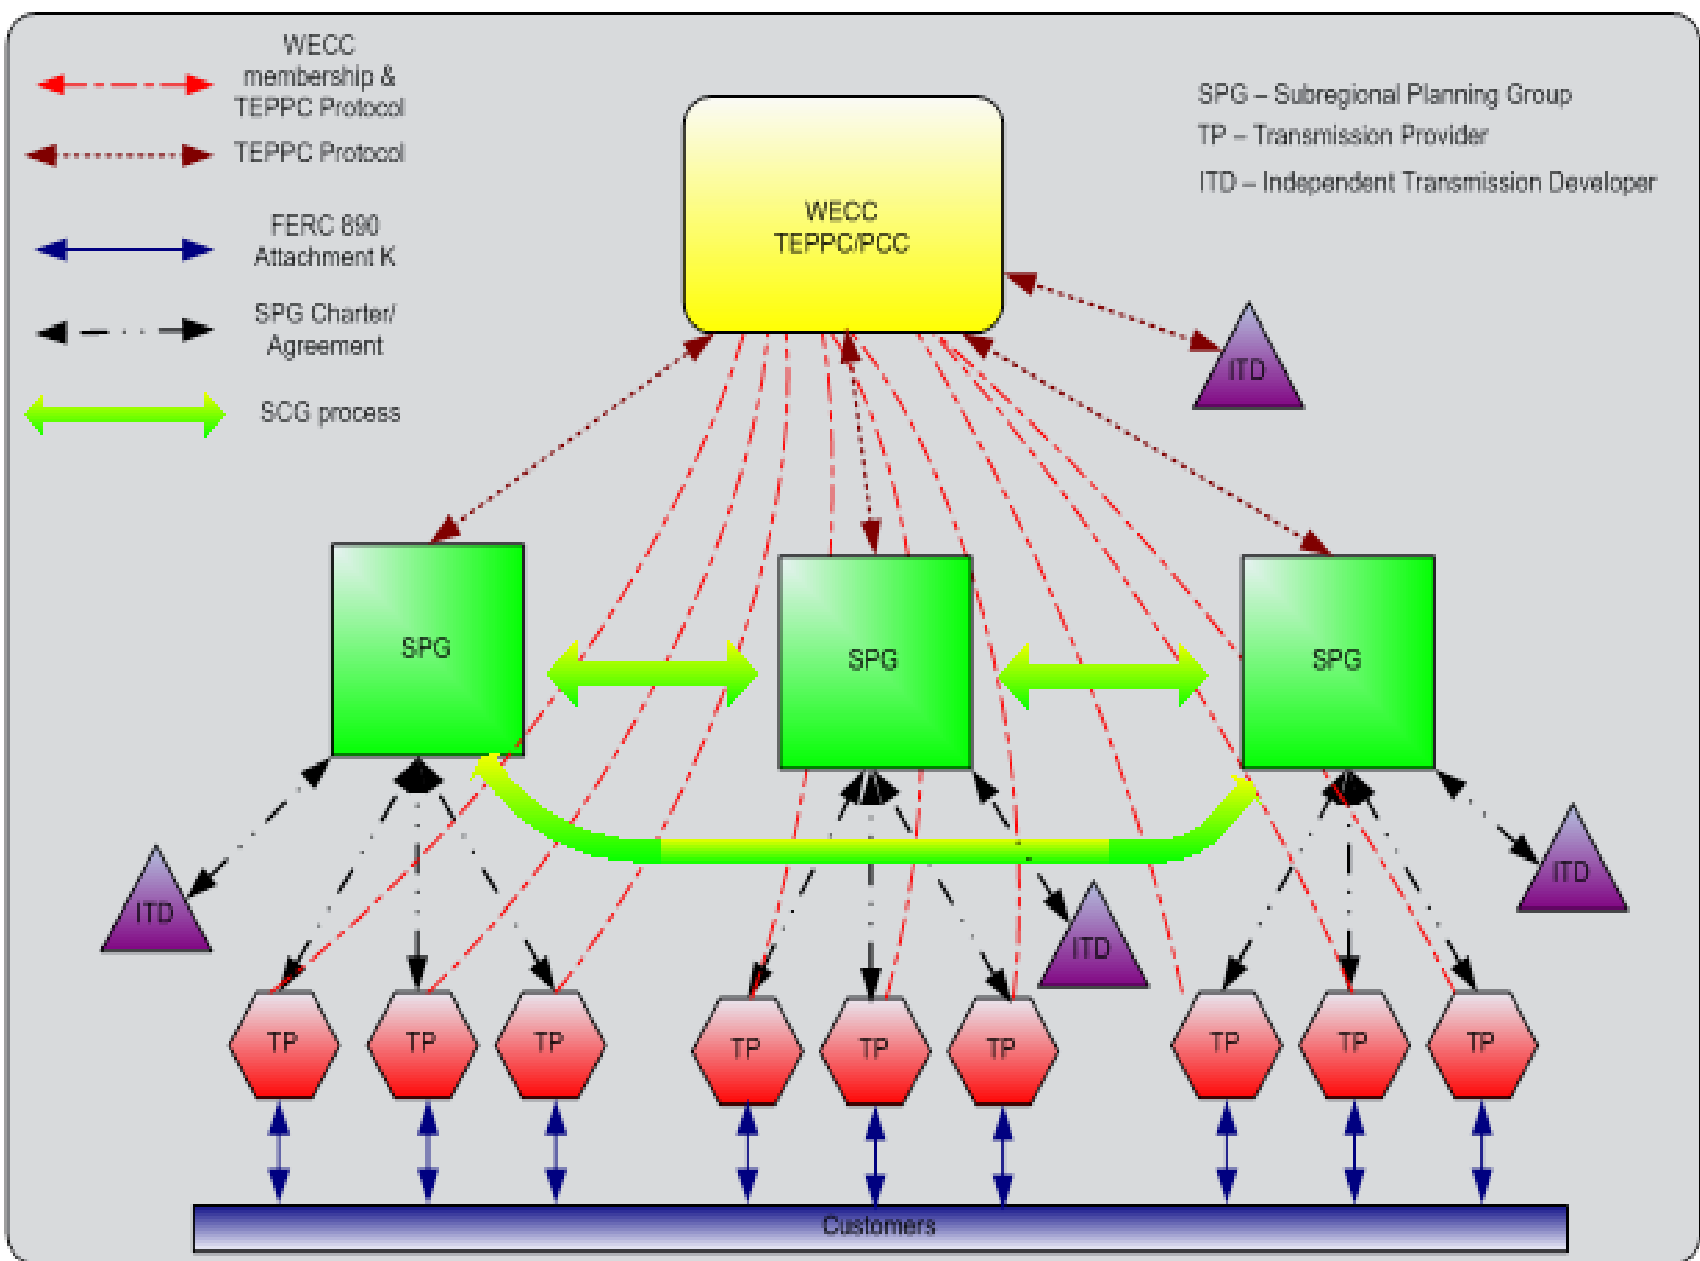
WECC membership & TEPPC Protocol

TEPPC Protocol

FERC 890 Attachment K

SPG Charter/ Agreement

SCG process

SPG – Subregional Planning Group
TP – Transmission Provider
ITD – Independent Transmission Developer

WECC
TEPPC/PCC

ITD

SPG

SPG

SPG

ITD

ITD

ITD

TP TP TP TP TP TP TP TP TP

Customers